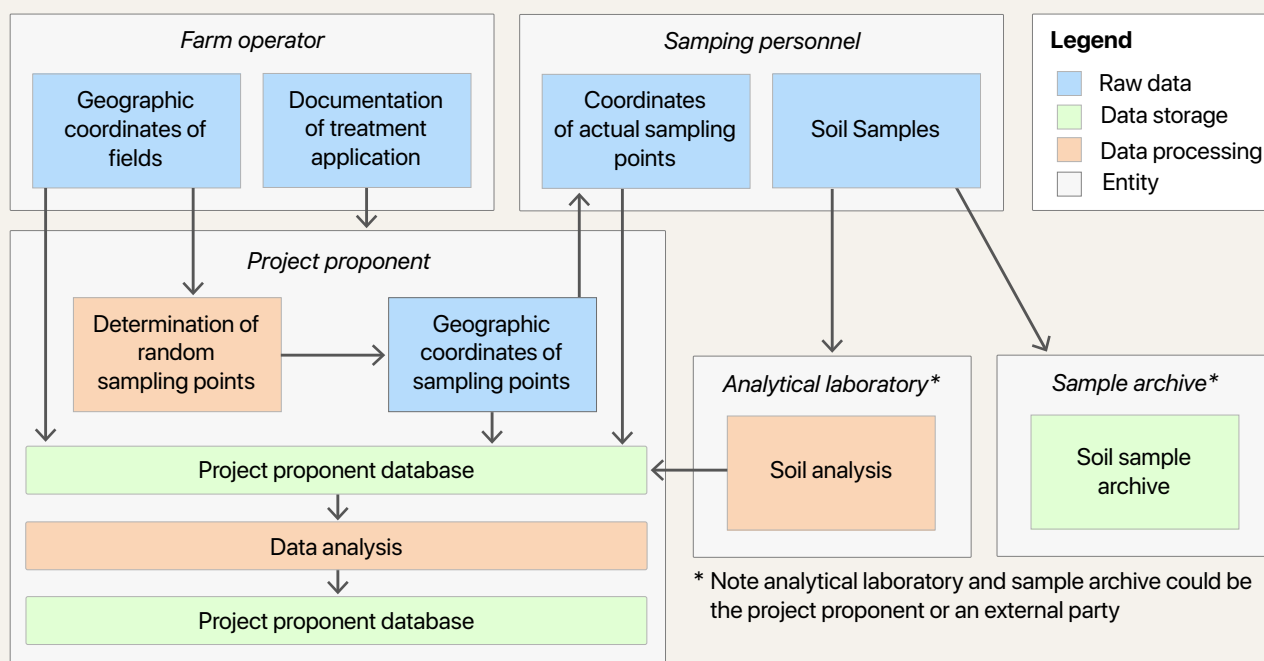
Farm operator

Geographic coordinates of fields

Documentation of treatment application

Samping personnel

Coordinates of actual sampling points

Soil Samples

Legend

Raw data

Data storage

Data processing

Entity

Project proponent

Determination of random sampling points

Geographic coordinates of sampling points

Analytical laboratory*

Sample archive*

Project proponent database

Soil analysis

Soil sample archive

Data analysis

Project proponent database

* Note analytical laboratory and sample archive could be the project proponent or an external party